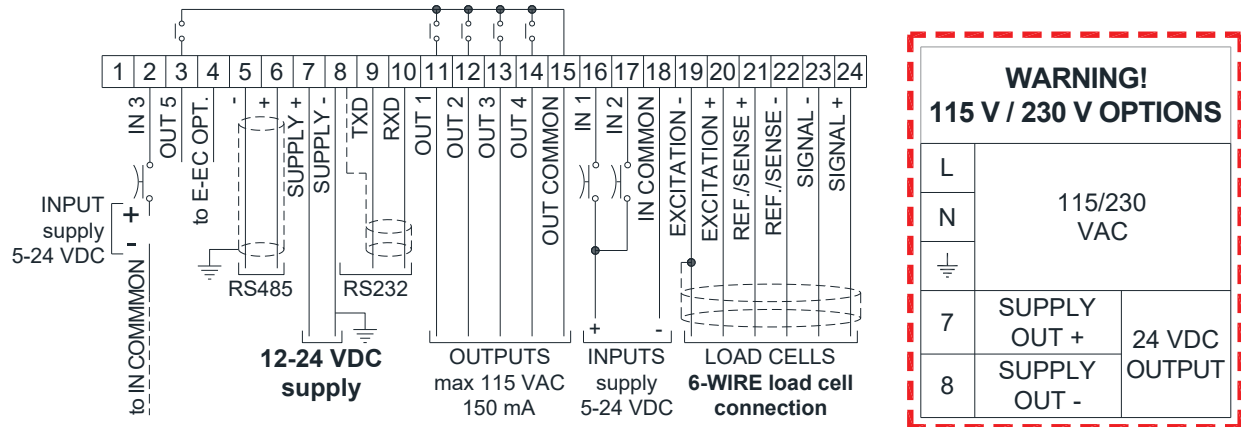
| 1 | 2 | 3 | 4 | 5 | 6 | 7 | 8 | 9 | 10 | 11 | 12 | 13 | 14 | 15 | 16 | 17 | 18 | 19 | 20 | 21 | 22 | 23 | 24 |
|---|---|---|---|---|---|---|---|---|---|---|---|---|---|---|---|---|---|---|---|---|---|---|---|

IN 3
OUT 5
to E-EC OPT.
-
+
SUPPLY +
SUPPLY -
TXD
RXD
OUT 1
OUT 2
OUT 3
OUT 4
OUT COMMON
IN 1
IN 2
IN COMMON
EXCITATION -
EXCITATION +
REF./SENSE +
REF./SENSE -
SIGNAL -
SIGNAL +

INPUT supply 5-24 VDC
+
-
to IN COMMON
RS485
RS232
12-24 VDC supply
OUTPUTS max 115 VAC 150 mA
+
-
INPUTS supply 5-24 VDC
LOAD CELLS 6-WIRE load cell connection

WARNING!
115 V / 230 V OPTIONS

| L | 115/230 VAC | |
|---|---|---|
| N | | |
| ⏚ | | |
| 7 | SUPPLY OUT + | 24 VDC OUTPUT |
| 8 | SUPPLY OUT - | |